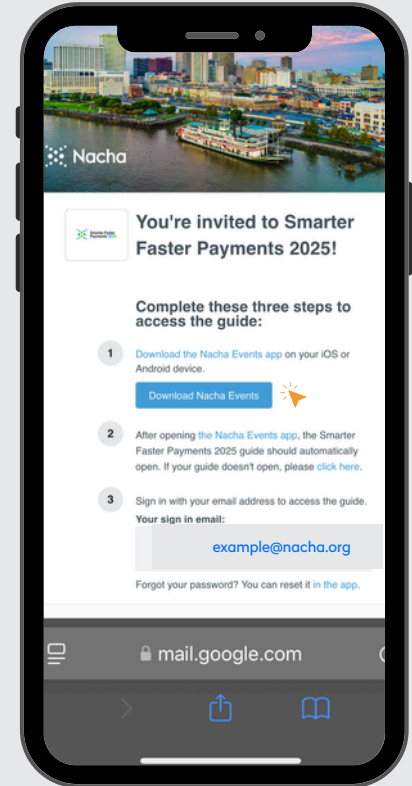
Nacha

You're invited to Smarter Faster Payments 2025!

Complete these three steps to access the guide:

1 Download the Nacha Events app on your iOS or Android device.

Download Nacha Events

2 After opening the Nacha Events app, the Smarter Faster Payments 2025 guide should automatically open. If your guide doesn't open, please click here.

3 Sign in with your email address to access the guide.
Your sign in email:

example@nacha.org

Forgot your password? You can reset it in the app.

mail.google.com